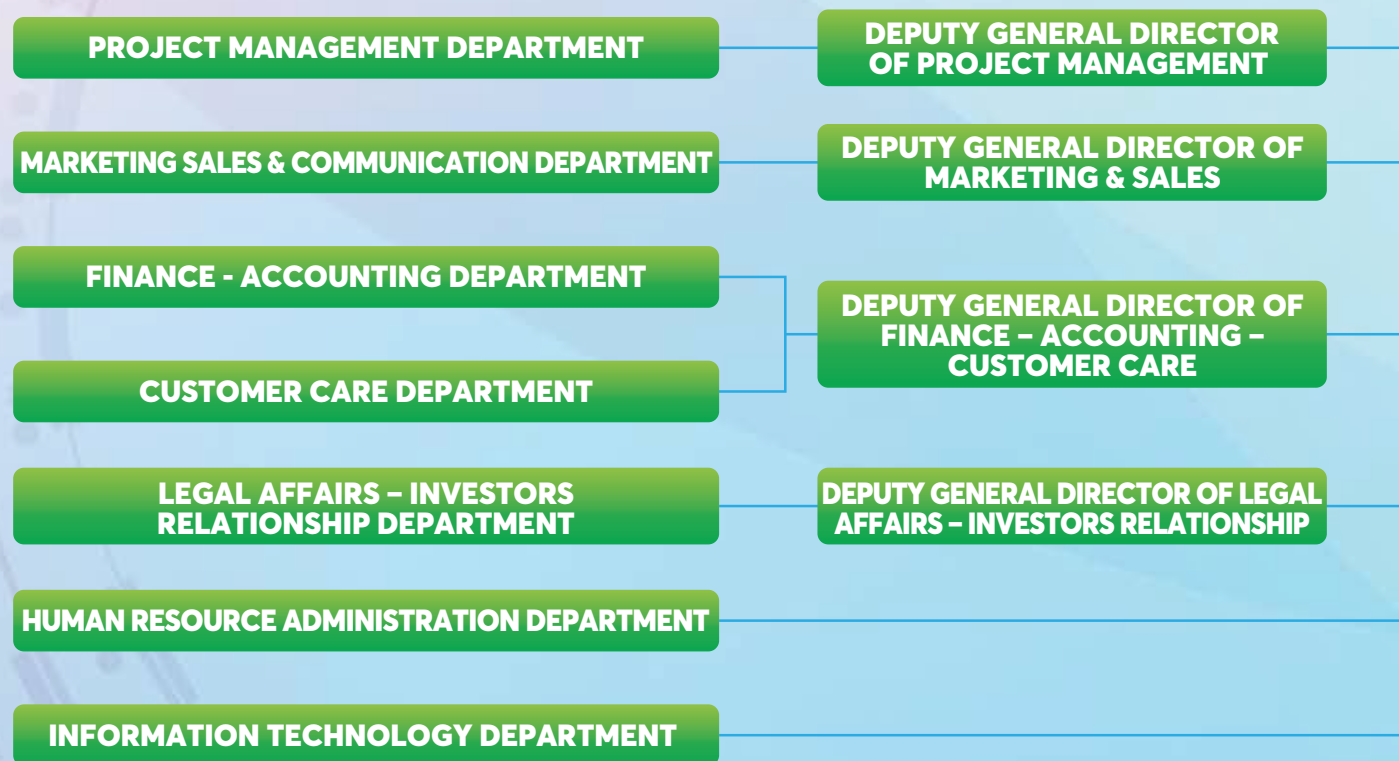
PROJECT MANAGEMENT DEPARTMENT

DEPUTY GENERAL DIRECTOR OF PROJECT MANAGEMENT

MARKETING SALES & COMMUNICATION DEPARTMENT

DEPUTY GENERAL DIRECTOR OF MARKETING & SALES

FINANCE - ACCOUNTING DEPARTMENT

CUSTOMER CARE DEPARTMENT

DEPUTY GENERAL DIRECTOR OF FINANCE – ACCOUNTING – CUSTOMER CARE

LEGAL AFFAIRS – INVESTORS RELATIONSHIP DEPARTMENT

DEPUTY GENERAL DIRECTOR OF LEGAL AFFAIRS – INVESTORS RELATIONSHIP

HUMAN RESOURCE ADMINISTRATION DEPARTMENT

INFORMATION TECHNOLOGY DEPARTMENT